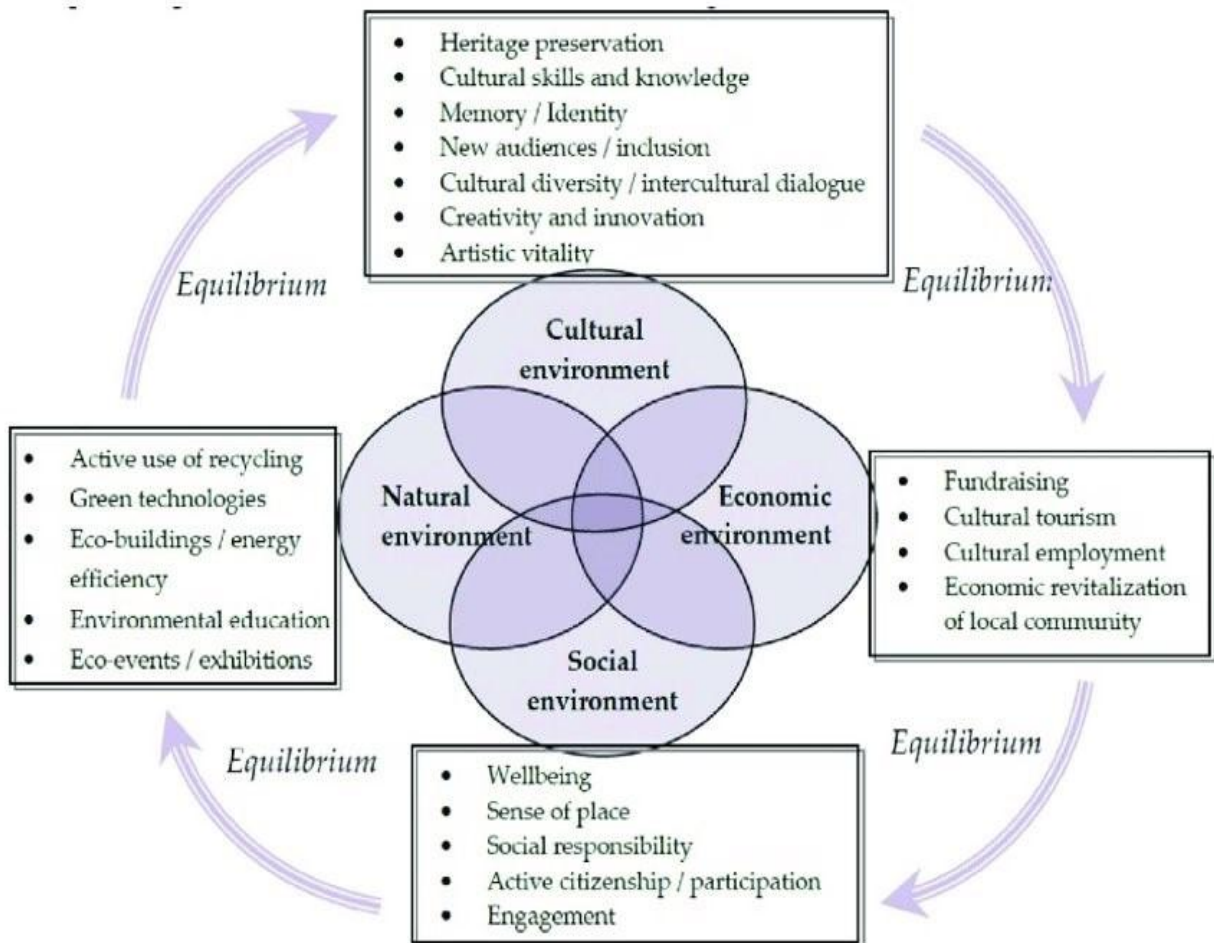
- Heritage preservation
- Cultural skills and knowledge
- Memory / Identity
- New audiences / inclusion
- Cultural diversity / intercultural dialogue
- Creativity and innovation
- Artistic vitality

Equilibrium

Equilibrium

Cultural environment

Natural environment

Economic environment

Social environment

- Active use of recycling
- Green technologies
- Eco-buildings / energy efficiency
- Environmental education
- Eco-events / exhibitions

- Fundraising
- Cultural tourism
- Cultural employment
- Economic revitalization of local community

Equilibrium

Equilibrium

- Wellbeing
- Sense of place
- Social responsibility
- Active citizenship / participation
- Engagement